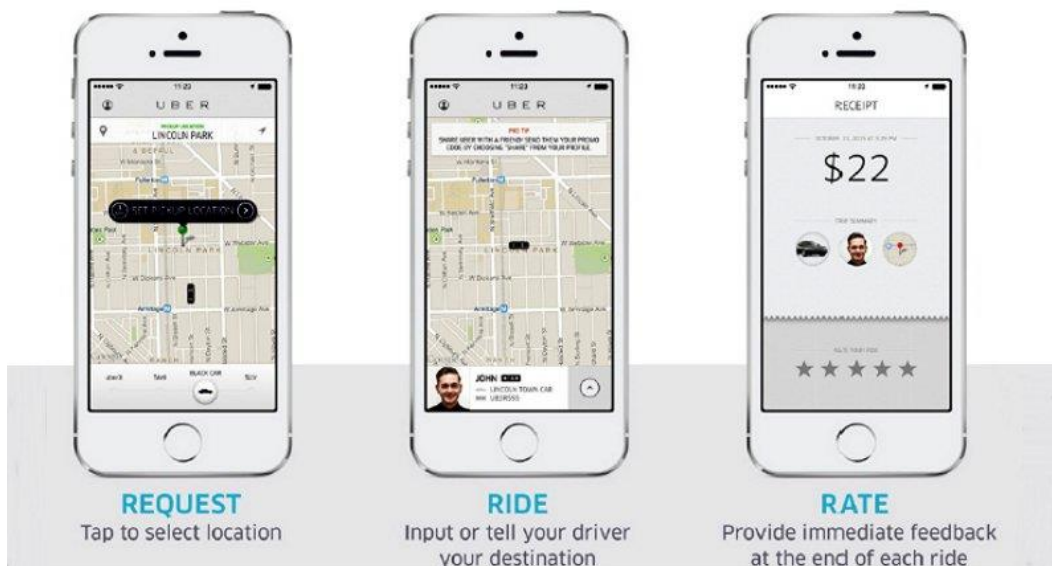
11:22
UBER
PICKUP LOCATION
LINCOLN PARK
SET PICKUP LOCATION
uberX
TAXI
BLACK CAR
SUV

11:23
UBER
PRO TIP
SHARE UBER WITH A FRIEND! SEND THEM YOUR PROMO CODE BY CHOOSING "SHARE" FROM YOUR PROFILE.
JOHN
LINCOLN TOWN CAR
UBER555

11:22
RECEIPT
$22
TRIP SUMMARY
RATE YOUR RIDE
★★★★★

REQUEST
Tap to select location

RIDE
Input or tell your driver your destination

RATE
Provide immediate feedback at the end of each ride